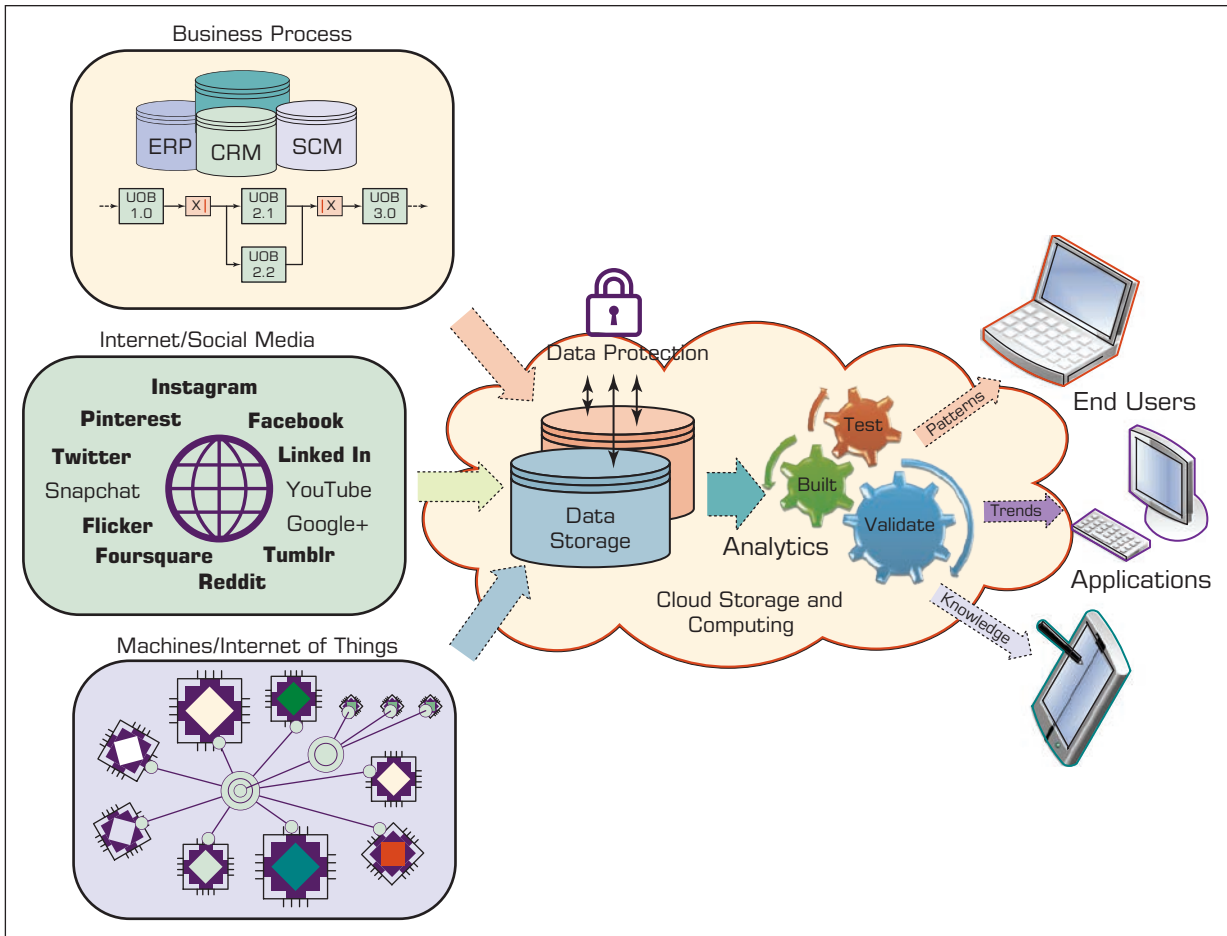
Business Process

ERP
CRM
SCM

UOB 1.0
X
UOB 2.1
X
UOB 3.0
UOB 2.2

Internet/Social Media

Instagram
Pinterest
Facebook
Twitter
Linked In
Snapchat
YouTube
Flicker
Google+
Foursquare
Tumblr
Reddit

Machines/Internet of Things

Data Protection

Data Storage

Analytics

Test
Built
Validate

Cloud Storage and Computing

Patterns
Trends
Knowledge

End Users
Applications